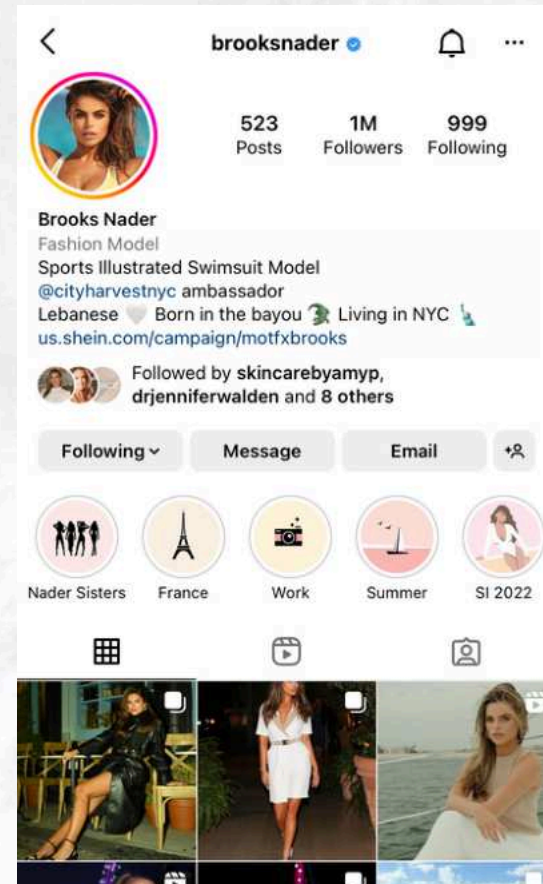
brooksnader

523
Posts

1M
Followers

999
Following

Brooks Nader
Fashion Model
Sports Illustrated Swimsuit Model
@cityharvestnyc ambassador
Lebanese 🤍 Born in the bayou 🐊 Living in NYC 🗽
us.shein.com/campaign/motfxbrooks

Followed by skincarebyamyp, drjenniferwalden and 8 others

Following
Message
Email

Nader Sisters
France
Work
Summer
SI 2022